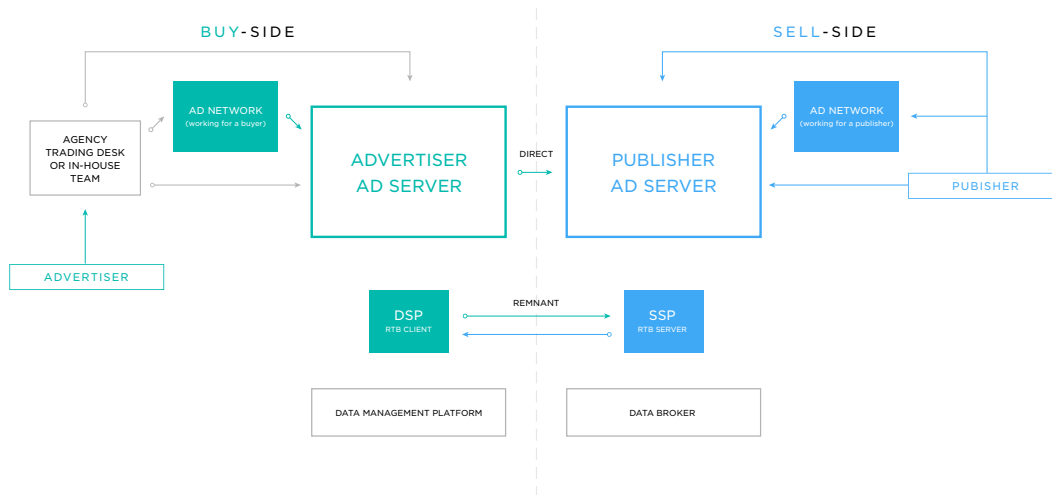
BUY-SIDE

SELL-SIDE

AGENCY TRADING DESK OR IN-HOUSE TEAM

AD NETWORK (working for a buyer)

ADVERTISER AD SERVER

DIRECT

PUBLISHER AD SERVER

AD NETWORK (working for a publisher)

PUBISHER

ADVERTISER

DSP RTB CLIENT

REMNANT

SSP RTB SERVER

DATA MANAGEMENT PLATFORM

DATA BROKER